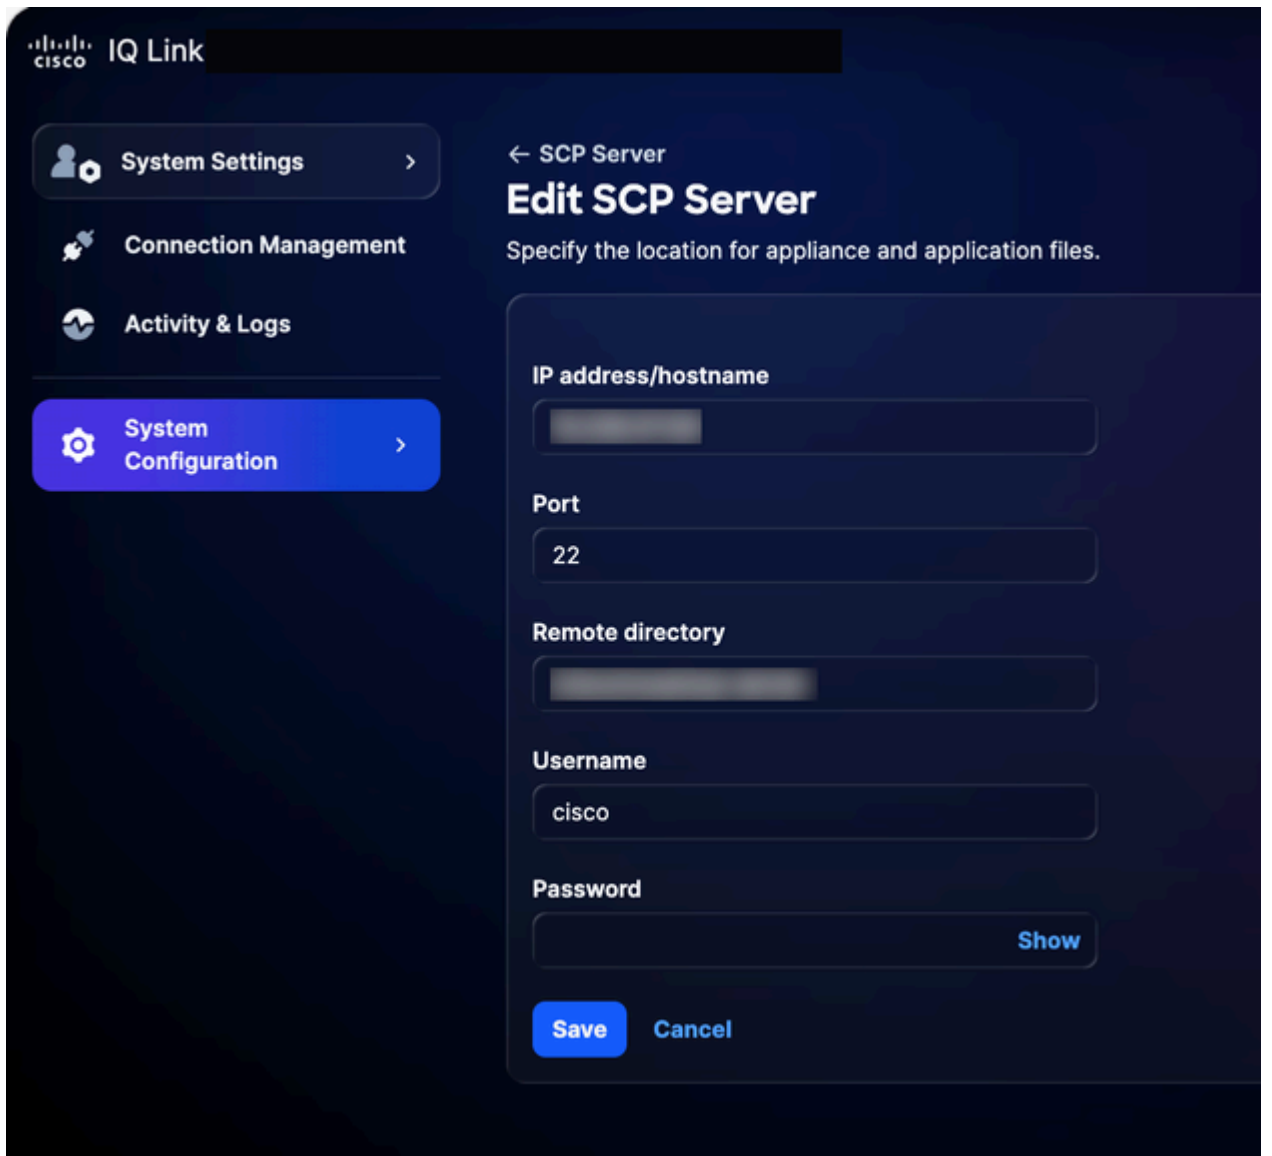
cisco IQ Link

System Settings

Connection Management

Activity & Logs

System Configuration

← SCP Server

Edit SCP Server

Specify the location for appliance and application files.

IP address/hostname

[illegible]

Port

22

Remote directory

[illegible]

Username

cisco

Password

Show

Save Cancel